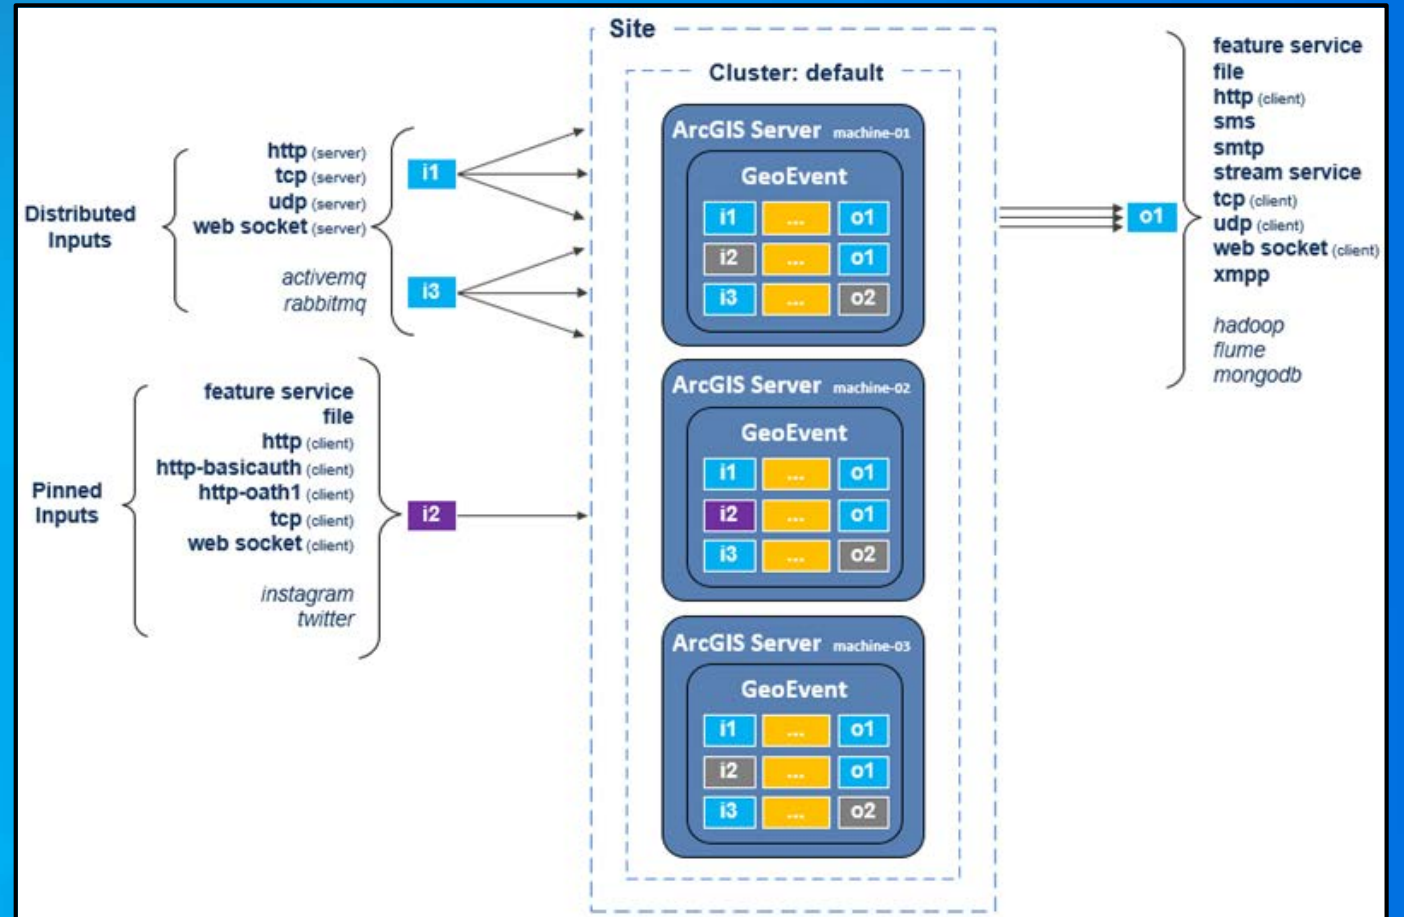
Distributed Inputs

http (server)
tcp (server)
udp (server)
web socket (server)

activemq
rabbitmq

i1

i3

Pinned Inputs

feature service
file
http (client)
http-basicauth (client)
http-oath1 (client)
tcp (client)
web socket (client)

instagram
twitter

i2

Site

Cluster: default

ArcGIS Server machine-01
GeoEvent
i1 ... o1
i2 ... o1
i3 ... o2

ArcGIS Server machine-02
GeoEvent
i1 ... o1
i2 ... o1
i3 ... o2

ArcGIS Server machine-03
GeoEvent
i1 ... o1
i2 ... o1
i3 ... o2

o1

feature service
file
http (client)
sms
smtp
stream service
tcp (client)
udp (client)
web socket (client)
xmpp

hadoop
flume
mongodb